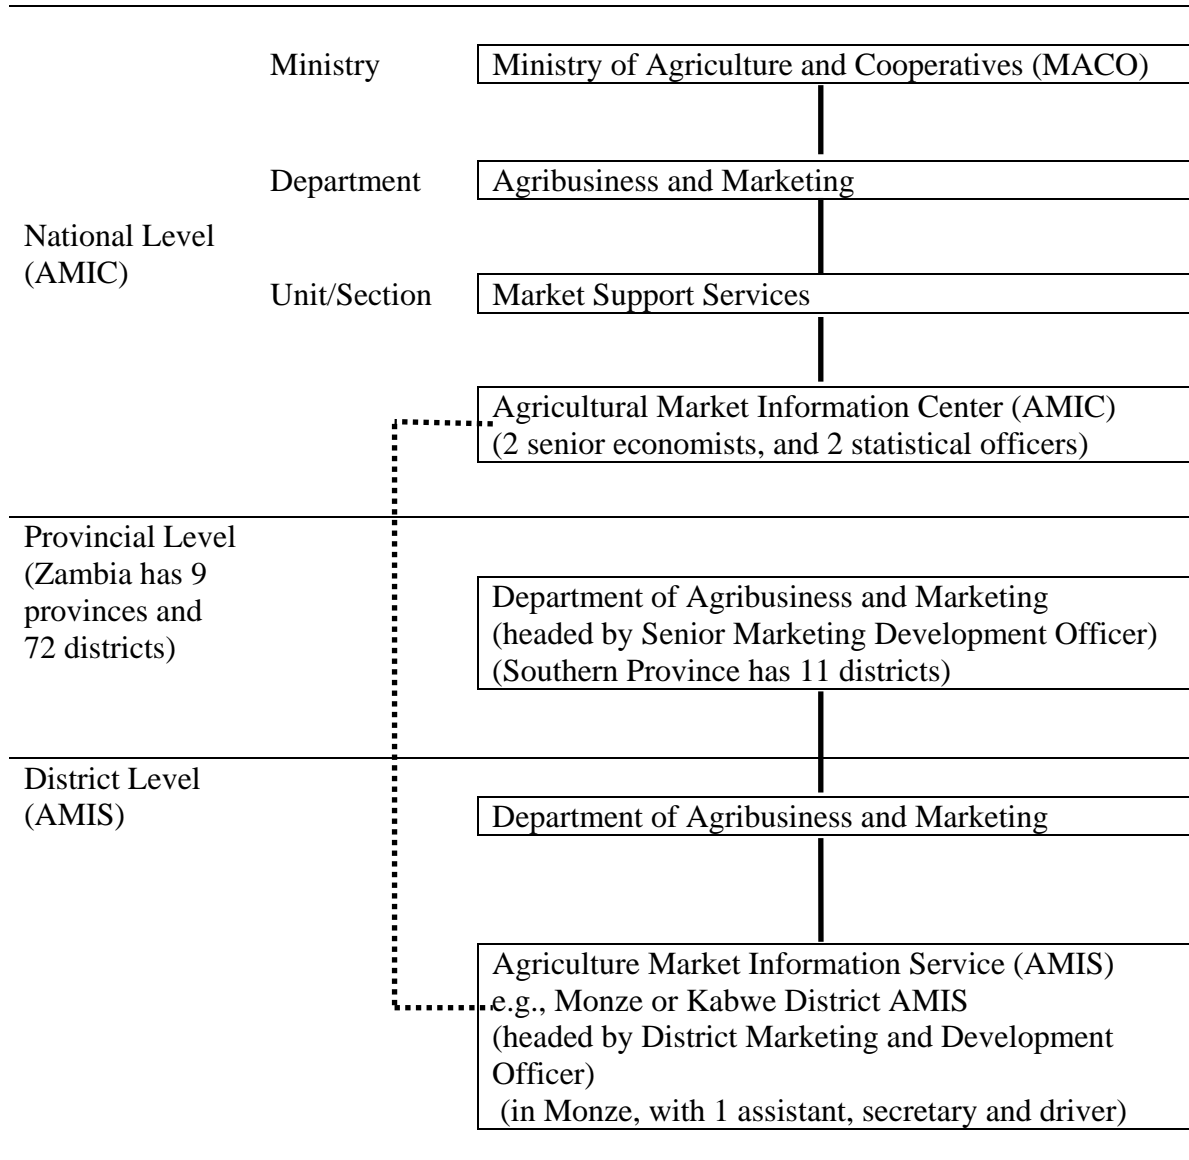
Ministry

Ministry of Agriculture and Cooperatives (MACO)

Department

Agribusiness and Marketing

National Level (AMIC)

Unit/Section

Market Support Services

Agricultural Market Information Center (AMIC) (2 senior economists, and 2 statistical officers)

Provincial Level (Zambia has 9 provinces and 72 districts)

Department of Agribusiness and Marketing (headed by Senior Marketing Development Officer) (Southern Province has 11 districts)

District Level (AMIS)

Department of Agribusiness and Marketing

Agriculture Market Information Service (AMIS) e.g., Monze or Kabwe District AMIS (headed by District Marketing and Development Officer) (in Monze, with 1 assistant, secretary and driver)